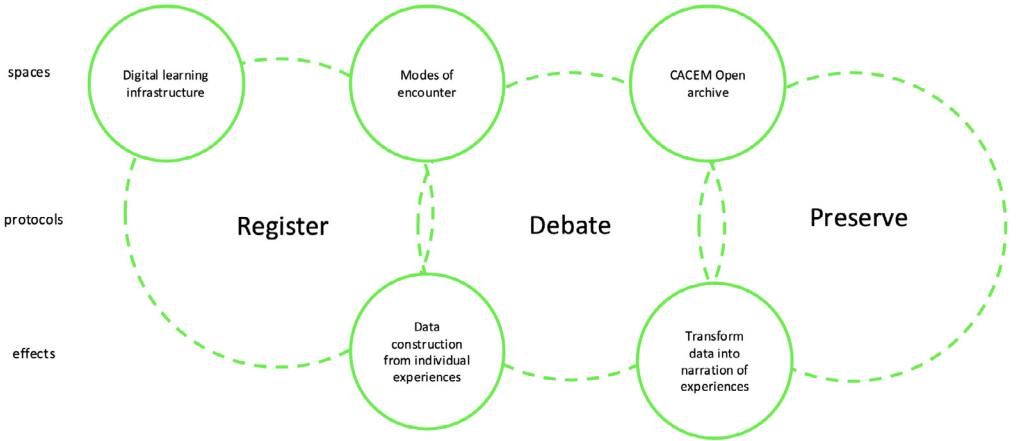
spaces

protocols

effects

Digital learning infrastructure

Modes of encounter

CACEM Open archive

Register

Debate

Preserve

Data construction from individual experiences

Transform data into narration of experiences